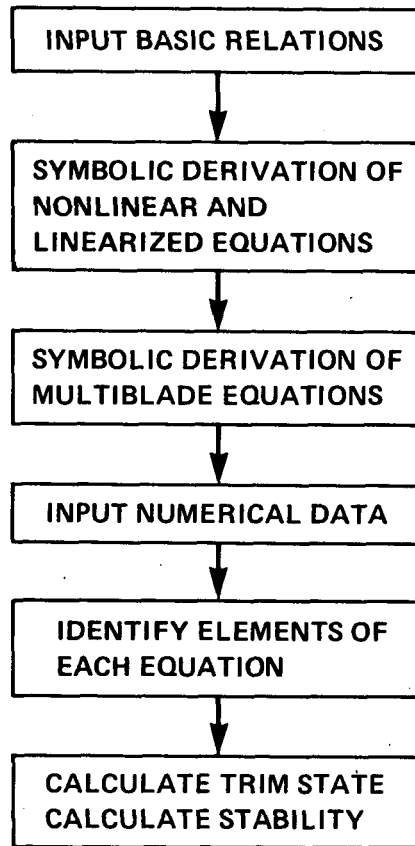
INPUT BASIC RELATIONS

SYMBOLIC DERIVATION OF NONLINEAR AND LINEARIZED EQUATIONS

SYMBOLIC DERIVATION OF MULTIBLADE EQUATIONS

INPUT NUMERICAL DATA

IDENTIFY ELEMENTS OF EACH EQUATION

CALCULATE TRIM STATE
CALCULATE STABILITY